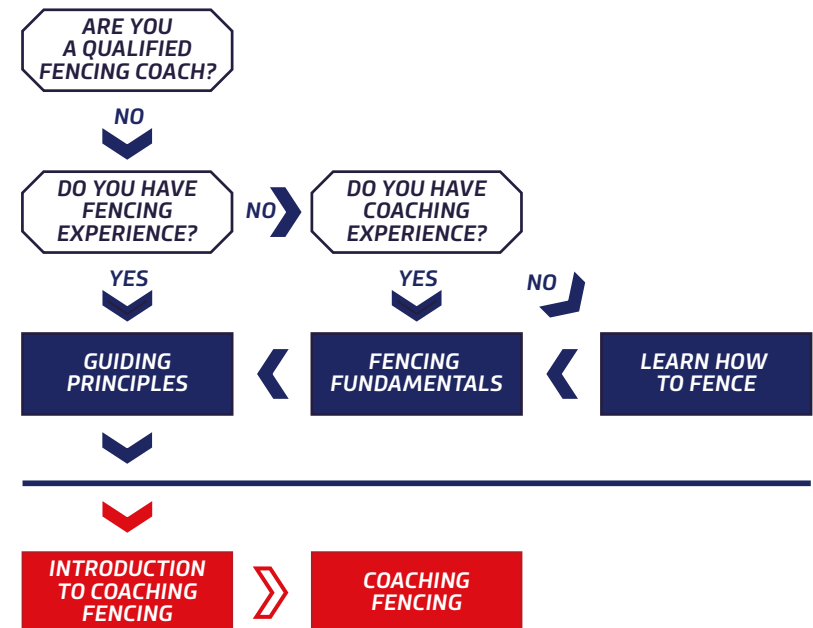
ARE YOU A QUALIFIED FENCING COACH?

NO

DO YOU HAVE FENCING EXPERIENCE?

NO

DO YOU HAVE COACHING EXPERIENCE?

YES

YES

NO

GUIDING PRINCIPLES

FENCING FUNDAMENTALS

LEARN HOW TO FENCE

INTRODUCTION TO COACHING FENCING

COACHING FENCING